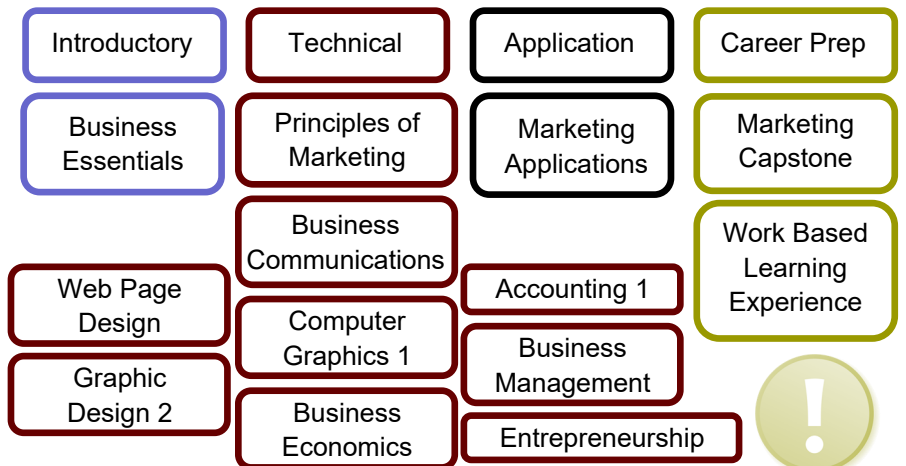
Introductory

Technical

Application

Career Prep

Business Essentials

Principles of Marketing

Marketing Applications

Marketing Capstone

Business Communications

Work Based Learning Experience

Web Page Design

Accounting 1

Computer Graphics 1

Business Management

Graphic Design 2

Business Economics

Entrepreneurship